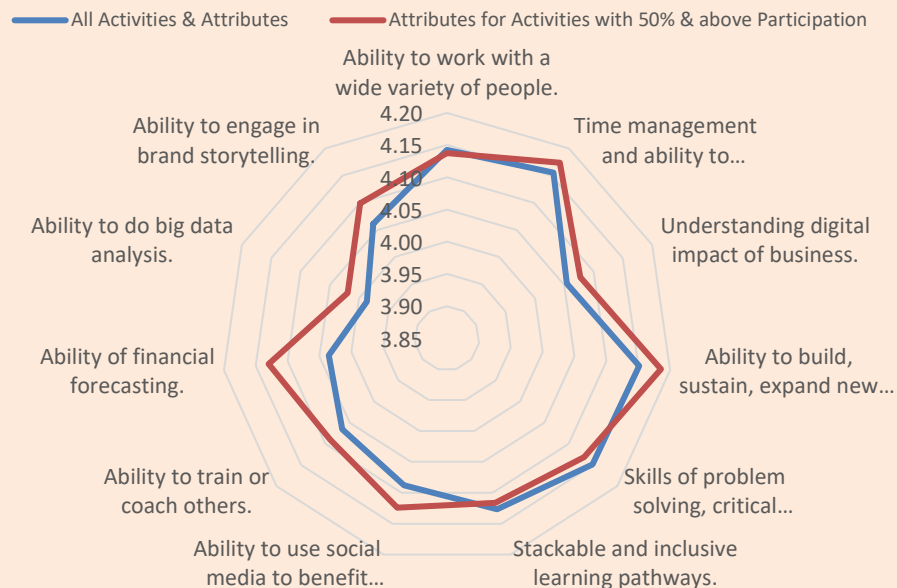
All Activities & Attributes
Attributes for Activities with 50% & above Participation

Ability to work with a wide variety of people.
Time management and ability to…
Understanding digital impact of business.
Ability to build, sustain, expand new…
Skills of problem solving, critical…
Stackable and inclusive learning pathways.
Ability to use social media to benefit…
Ability to train or coach others.
Ability of financial forecasting.
Ability to do big data analysis.
Ability to engage in brand storytelling.

4.20
4.15
4.10
4.05
4.00
3.95
3.90
3.85